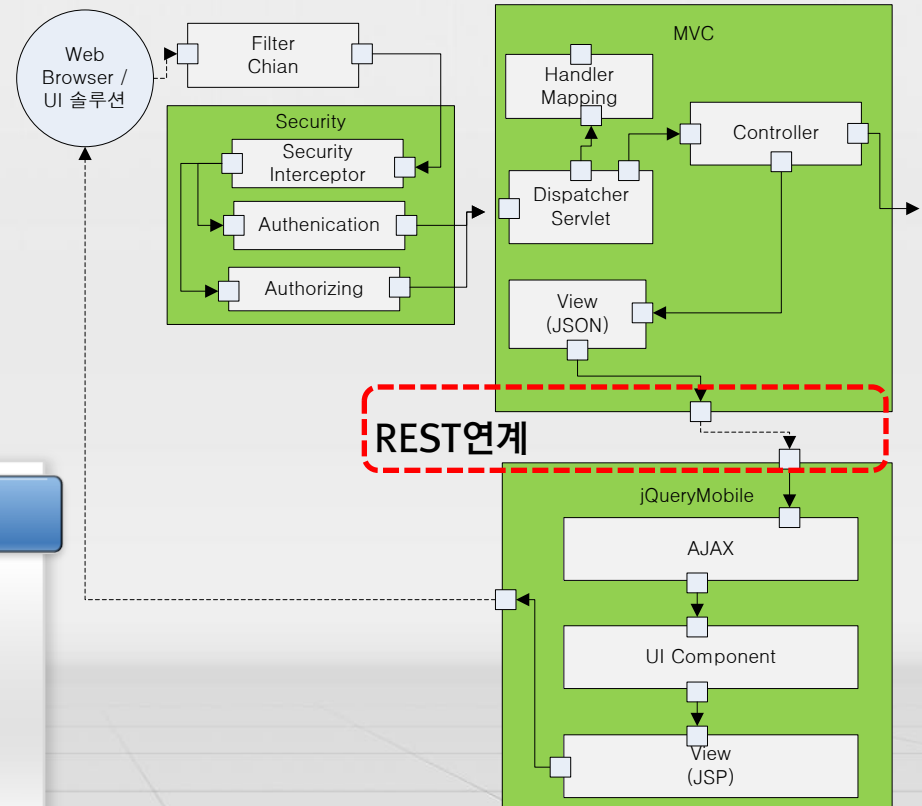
Web Browser / UI 솔루션

Filter Chian

Security

Security Interceptor

Authenication

Authorizing

MVC

Handler Mapping

Controller

Dispatcher Servlet

View (JSON)

REST연계

jQueryMobile

AJAX

UI Component

View (JSP)